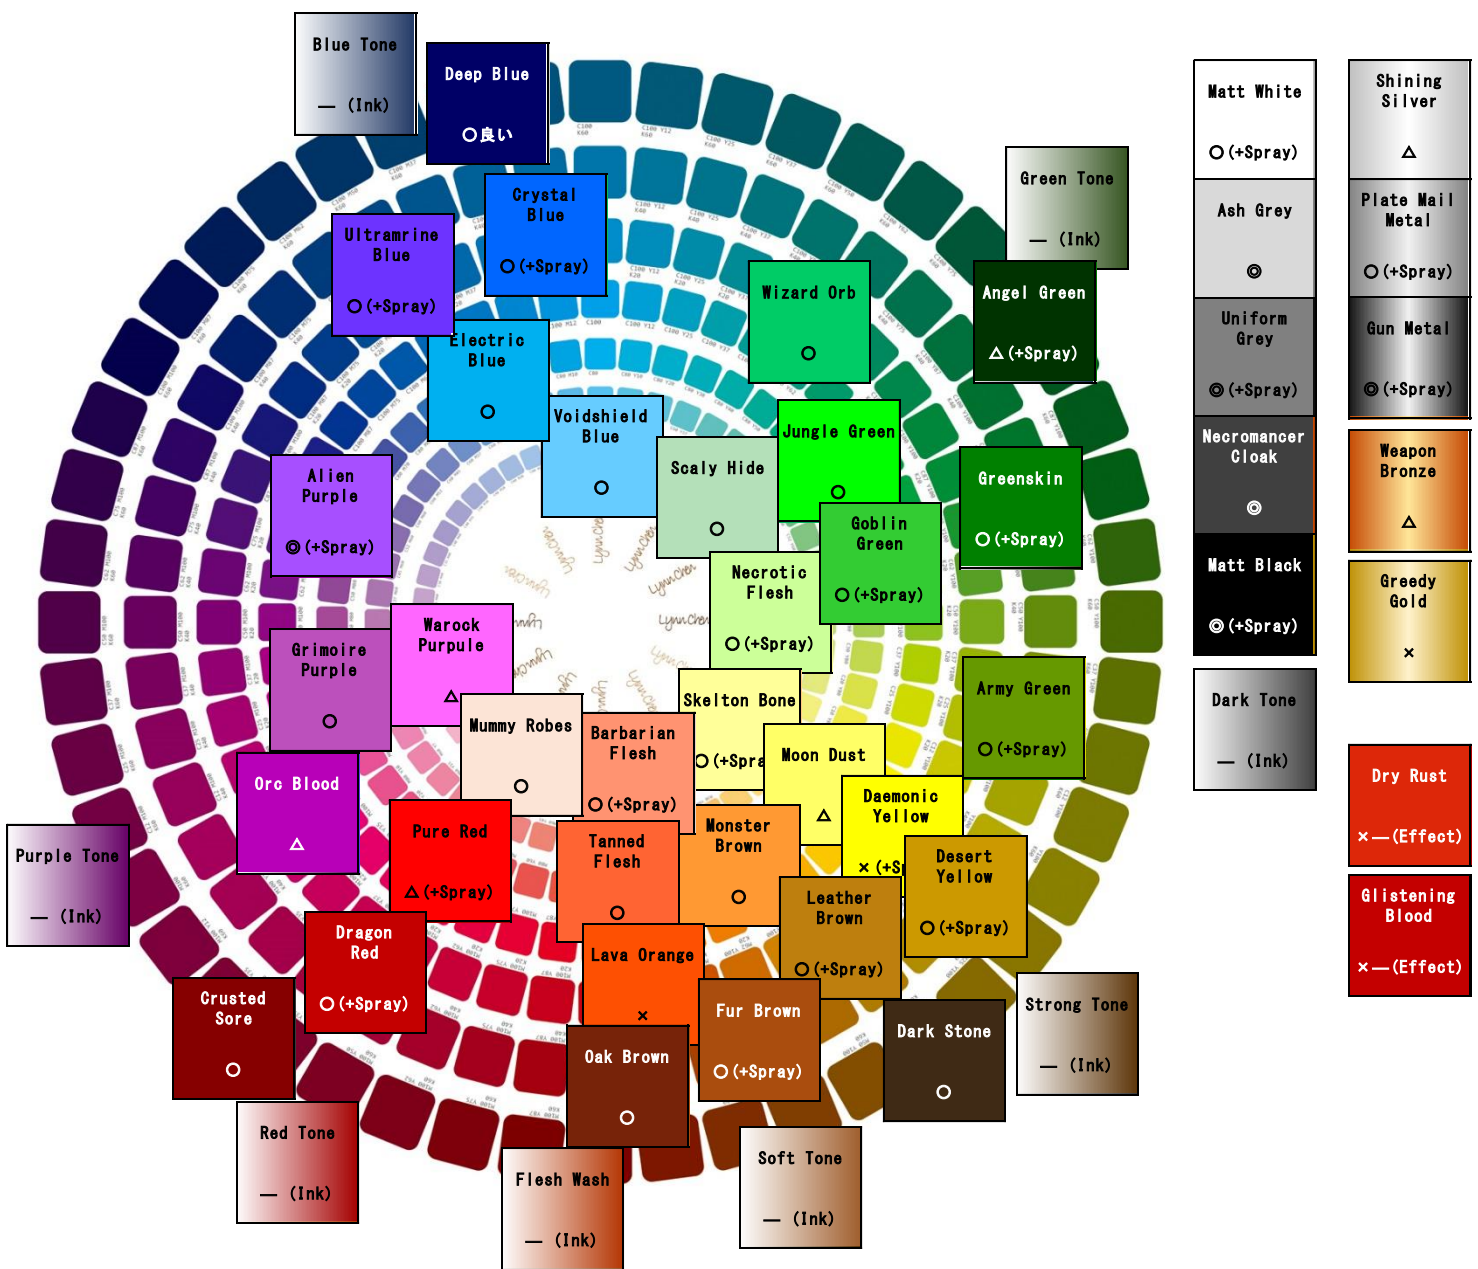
Blue Tone
— (Ink)

Deep Blue
○良い

Crystal Blue
○(+Spray)

Ultramrine Blue
○(+Spray)

Electric Blue
○

Wizard Orb
○

Green Tone
— (Ink)

Angel Green
△(+Spray)

Voidshield Blue
○

Scaly Hide
○

Jungle Green
○

Greenskin
○(+Spray)

Goblin Green
○(+Spray)

Alien Purple
◎(+Spray)

Necrotic Flesh
○(+Spray)

Warock Purpule
△

Grimoire Purple
○

Mummy Robes
○

Barbarian Flesh
○(+Spray)

Skelton Bone
○(+Spra

Moon Dust
△

Army Green
○(+Spray)

Orc Blood
△

Pure Red
△(+Spray)

Tanned Flesh
○

Monster Brown
○

Daemonic Yellow
×(+S

Desert Yellow
○(+Spray)

Leather Brown
○(+Spray)

Purple Tone
— (Ink)

Dragon Red
○(+Spray)

Lava Orange
×

Crusted Sore
○

Fur Brown
○(+Spray)

Dark Stone
○

Strong Tone
— (Ink)

Oak Brown
○

Red Tone
— (Ink)

Flesh Wash
— (Ink)

Soft Tone
— (Ink)

Matt White
○(+Spray)

Ash Grey
◎

Uniform Grey
◎(+Spray)

Necromancer Cloak
◎

Matt Black
◎(+Spray)

Dark Tone
— (Ink)

Shining Silver
△

Plate Mail Metal
○(+Spray)

Gun Metal
◎(+Spray)

Weapon Bronze
△

Greedy Gold
×

Dry Rust
×—(Effect)

Glistening Blood
×—(Effect)